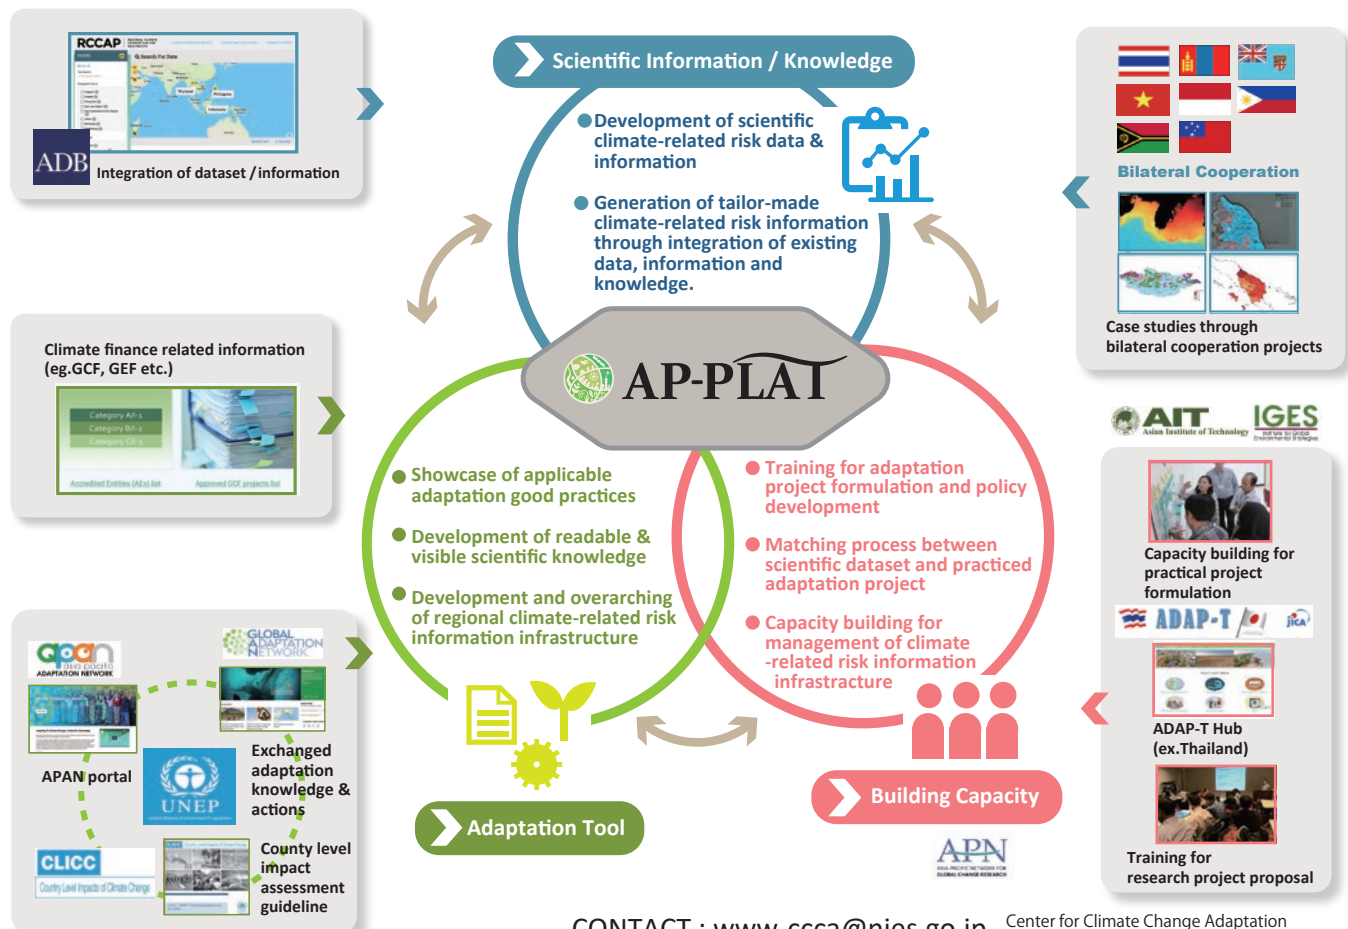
RCCAP

ADB

Integration of dataset / information

Scientific Information / Knowledge

Development of scientific climate-related risk data & information

Generation of tailor-made climate-related risk information through integration of existing data, information and knowledge.

Bilateral Cooperation

Case studies through bilateral cooperation projects

Climate finance related information (eg.GCF, GEF etc.)

Category A

Category B

Category C

Accredited Entities (AEs) list

Approved GCF projects list

AP-PLAT

Showcase of applicable adaptation good practices

Development of readable & visible scientific knowledge

Development and overarching of regional climate-related risk information infrastructure

Training for adaptation project formulation and policy development

Matching process between scientific dataset and practiced adaptation project

Capacity building for management of climate -related risk information infrastructure

AIT Asian Institute of Technology

IGES

Capacity building for practical project formulation

ADAP-T

JICA

ADAP-T Hub (ex.Thailand)

Training for research project proposal

apan asia pacific ADAPTATION NETWORK

GLOBAL ADAPTATION NETWORK

APAN portal

UNEP

Exchanged adaptation knowledge & actions

CLICC

County Level Impacts of Climate Change

County level impact assessment guideline

Adaptation Tool

Building Capacity

APN

CONTACT : www_ccca@nies.go.jp

Center for Climate Change Adaptation